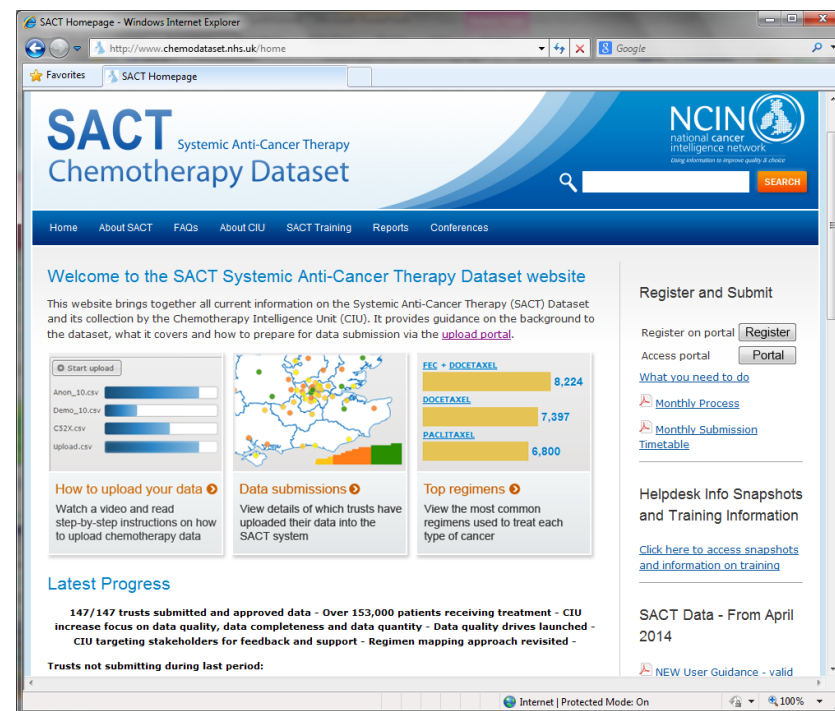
SACT Homepage - Windows Internet Explorer

http://www.chemodataset.nhs.uk/home

Google

Favorites

SACT Homepage

SACT Systemic Anti-Cancer Therapy
Chemotherapy Dataset

NCIN national cancer intelligence network
Using information to improve quality & choice

SEARCH

Home | About SACT | FAQs | About CIU | SACT Training | Reports | Conferences

Welcome to the SACT Systemic Anti-Cancer Therapy Dataset website

This website brings together all current information on the Systemic Anti-Cancer Therapy (SACT) Dataset and its collection by the Chemotherapy Intelligence Unit (CIU). It provides guidance on the background to the dataset, what it covers and how to prepare for data submission via the upload portal.

Start upload
Anon_10.csv
Demo_10.csv
C52X.csv
Upload.csv

FEC + DOCETAXEL 8,224
DOCETAXEL 7,397
PACLITAXEL 6,800

How to upload your data
Watch a video and read step-by-step instructions on how to upload chemotherapy data

Data submissions
View details of which trusts have uploaded their data into the SACT system

Top regimens
View the most common regimens used to treat each type of cancer

Latest Progress

147/147 trusts submitted and approved data - Over 153,000 patients receiving treatment - CIU increase focus on data quality, data completeness and data quantity - Data quality drives launched - CIU targeting stakeholders for feedback and support - Regimen mapping approach revisited -

Trusts not submitting during last period:

Register and Submit

Register on portal Register
Access portal Portal

What you need to do

Monthly Process

Monthly Submission Timetable

Helpdesk Info Snapshots and Training Information

Click here to access snapshots and information on training

SACT Data - From April 2014

NEW User Guidance - valid

Internet | Protected Mode: On

100%